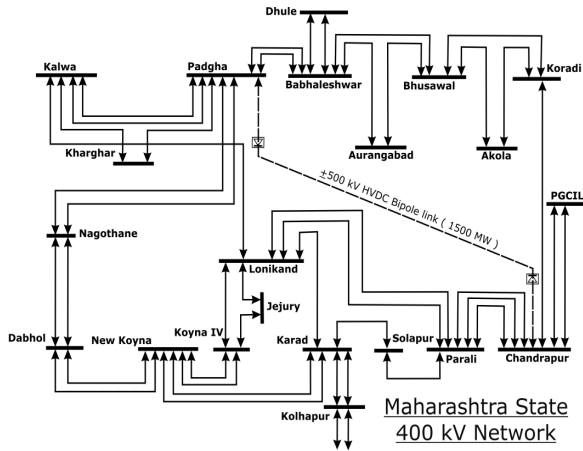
Dhule
Kalwa
Padgha
Babhaleshwar
Bhusawal
Koradi
Kharghar
Aurangabad
Akola
±500 kV HVDC Bipole link ( 1500 MW )
PGCIL
Nagothane
Lonikand
Jejury
Dabhol
New Koyna
Koyna IV
Karad
Solapur
Parali
Chandrapur
Kolhapur
Maharashtra State
400 kV Network